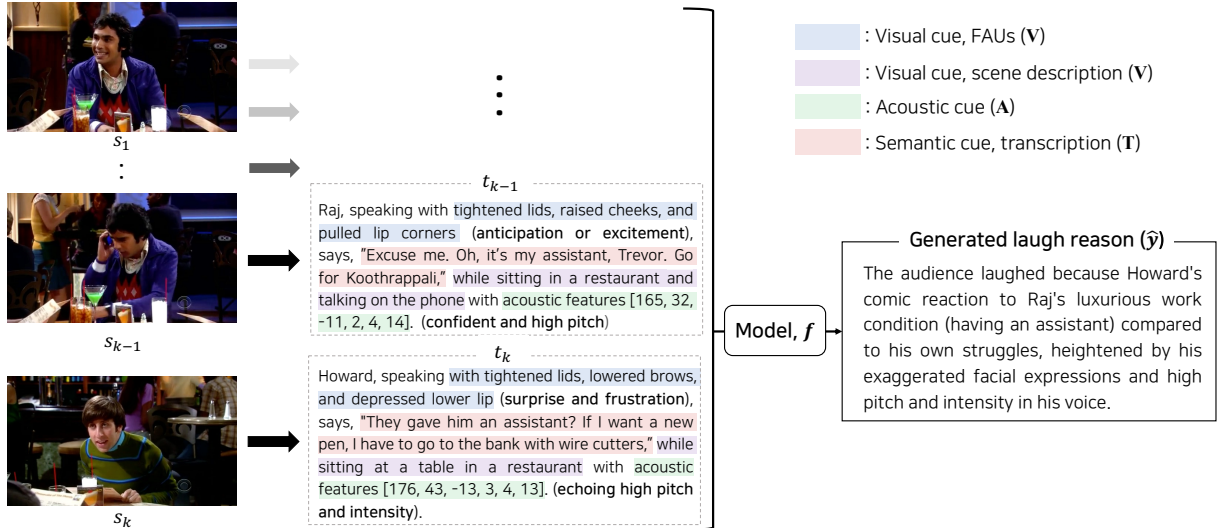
$s_1$

:

$s_{k-1}$

$s_k$

$t_{k-1}$

Raj, speaking with tightened lids, raised cheeks, and pulled lip corners (anticipation or excitement), says, "Excuse me. Oh, it's my assistant, Trevor. Go for Koothrappali," while sitting in a restaurant and talking on the phone with acoustic features [165, 32, -11, 2, 4, 14]. (confident and high pitch)

$t_k$

Howard, speaking with tightened lids, lowered brows, and depressed lower lip (surprise and frustration), says, "They gave him an assistant? If I want a new pen, I have to go to the bank with wire cutters," while sitting at a table in a restaurant with acoustic features [176, 43, -13, 3, 4, 13]. (echoing high pitch and intensity).

: Visual cue, FAUs ($\mathbf{V}$)

: Visual cue, scene description ($\mathbf{V}$)

: Acoustic cue ($\mathbf{A}$)

: Semantic cue, transcription ($\mathbf{T}$)

Model, $\boldsymbol{f}$

Generated laugh reason ($\hat{\boldsymbol{y}}$)

The audience laughed because Howard's comic reaction to Raj's luxurious work condition (having an assistant) compared to his own struggles, heightened by his exaggerated facial expressions and high pitch and intensity in his voice.